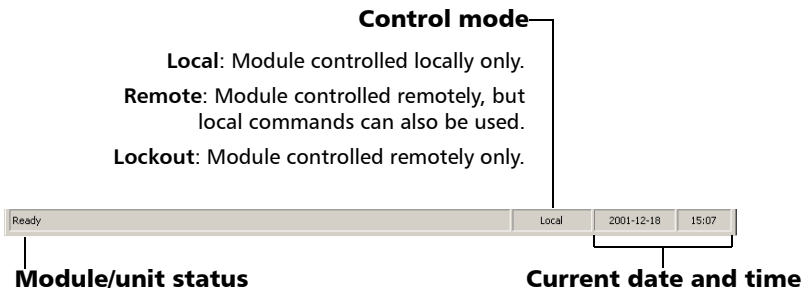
Control mode

Local: Module controlled locally only.

Remote: Module controlled remotely, but local commands can also be used.

Lockout: Module controlled remotely only.

Ready

Local

2001-12-18

15:07

Module/unit status

Current date and time